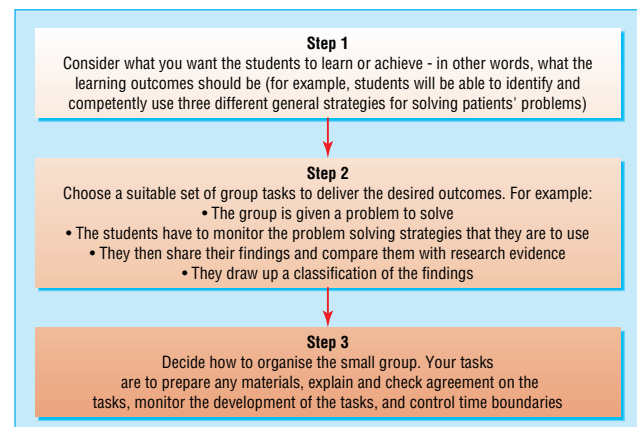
**Step 1**

Consider what you want the students to learn or achieve - in other words, what the learning outcomes should be (for example, students will be able to identify and competently use three different general strategies for solving patients' problems)

**Step 2**

Choose a suitable set of group tasks to deliver the desired outcomes. For example:

• The group is given a problem to solve
• The students have to monitor the problem solving strategies that they are to use
• They then share their findings and compare them with research evidence
• They draw up a classification of the findings

**Step 3**

Decide how to organise the small group. Your tasks are to prepare any materials, explain and check agreement on the tasks, monitor the development of the tasks, and control time boundaries